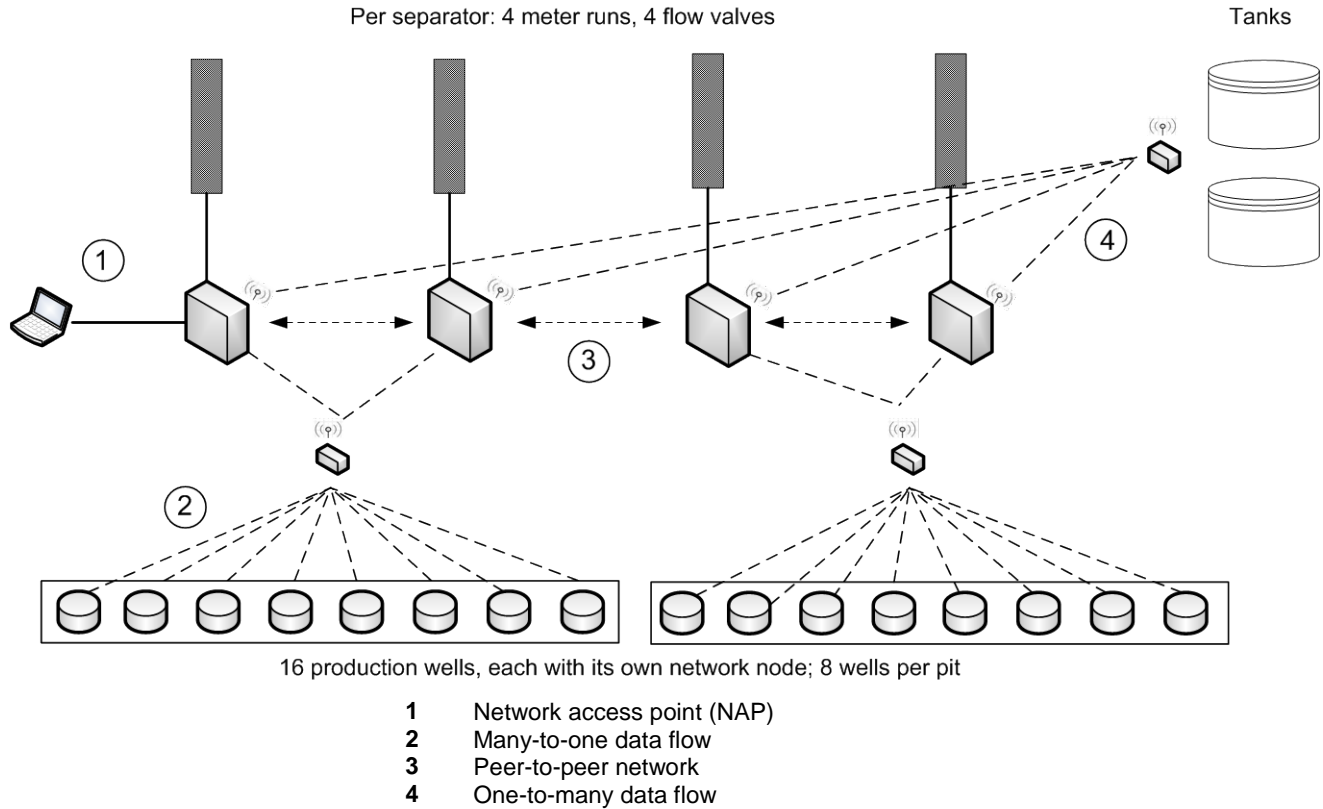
Per separator: 4 meter runs, 4 flow valves

Tanks

1

4

3

2

16 production wells, each with its own network node; 8 wells per pit

**1** Network access point (NAP)
**2** Many-to-one data flow
**3** Peer-to-peer network
**4** One-to-many data flow